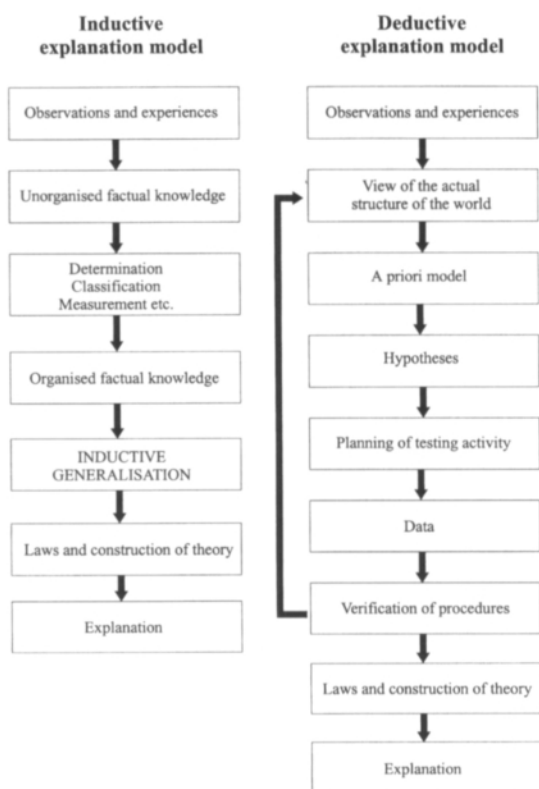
Inductive explanation model

Observations and experiences

Unorganised factual knowledge

Determination
Classification
Measurement etc.

Organised factual knowledge

INDUCTIVE GENERALISATION

Laws and construction of theory

Explanation

Deductive explanation model

Observations and experiences

View of the actual structure of the world

A priori model

Hypotheses

Planning of testing activity

Data

Verification of procedures

Laws and construction of theory

Explanation